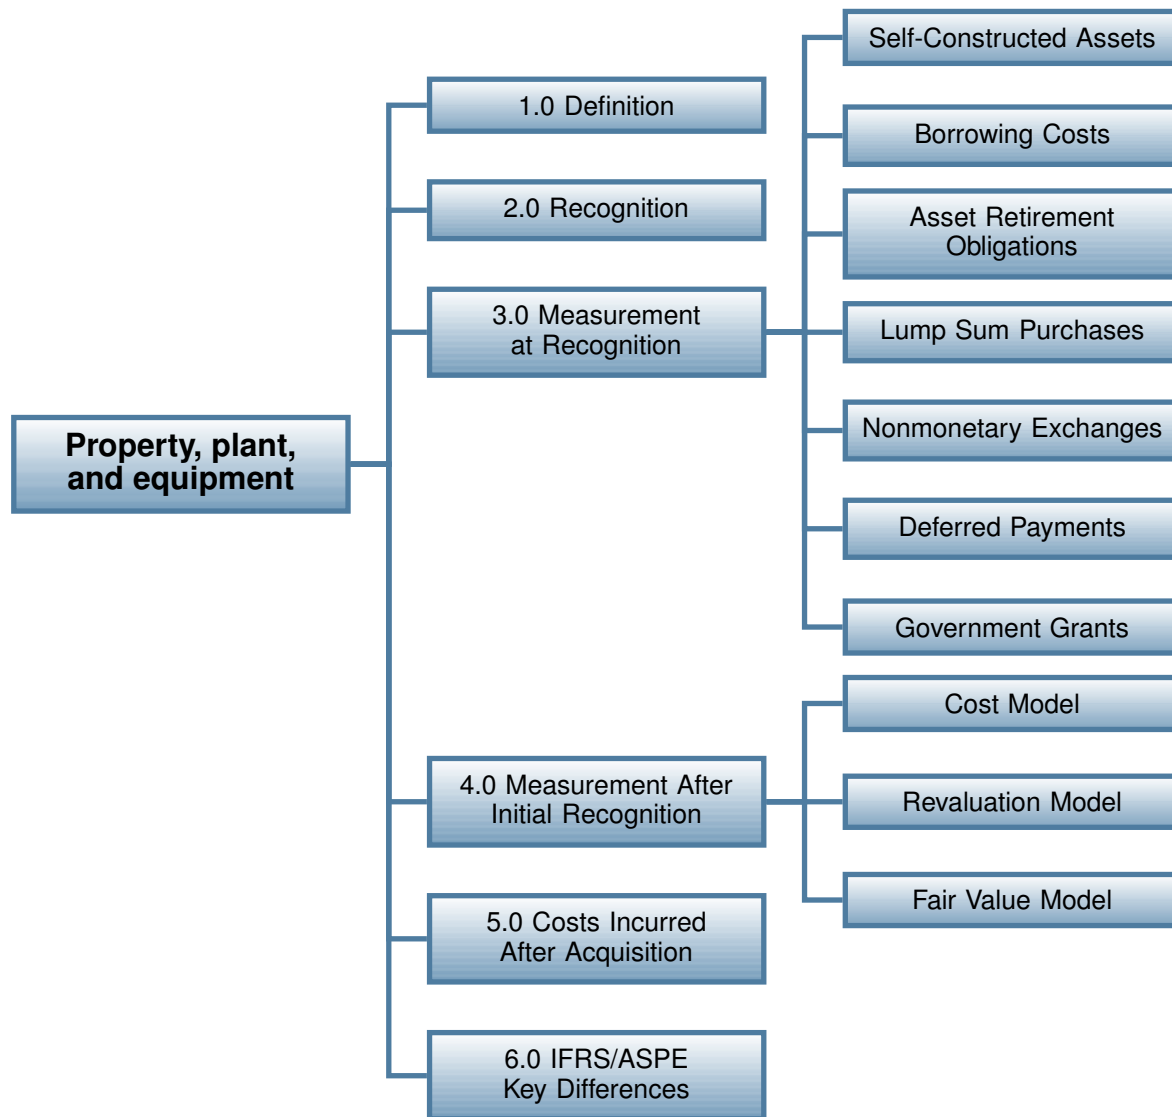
Property, plant, and equipment

1.0 Definition

2.0 Recognition

3.0 Measurement at Recognition

Self-Constructed Assets

Borrowing Costs

Asset Retirement Obligations

Lump Sum Purchases

Nonmonetary Exchanges

Deferred Payments

Government Grants

4.0 Measurement After Initial Recognition

Cost Model

Revaluation Model

Fair Value Model

5.0 Costs Incurred After Acquisition

6.0 IFRS/ASPE Key Differences